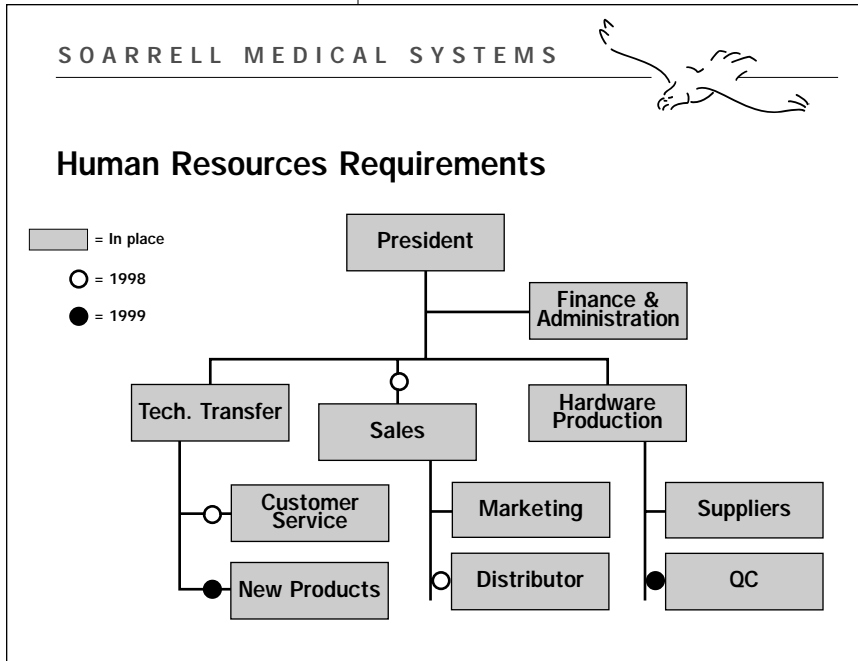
SOARRELL MEDICAL SYSTEMS

Human Resources Requirements

= In place

= 1998

= 1999

President

Finance & Administration

Tech. Transfer

Sales

Hardware Production

Customer Service

New Products

Marketing

Distributor

Suppliers

QC